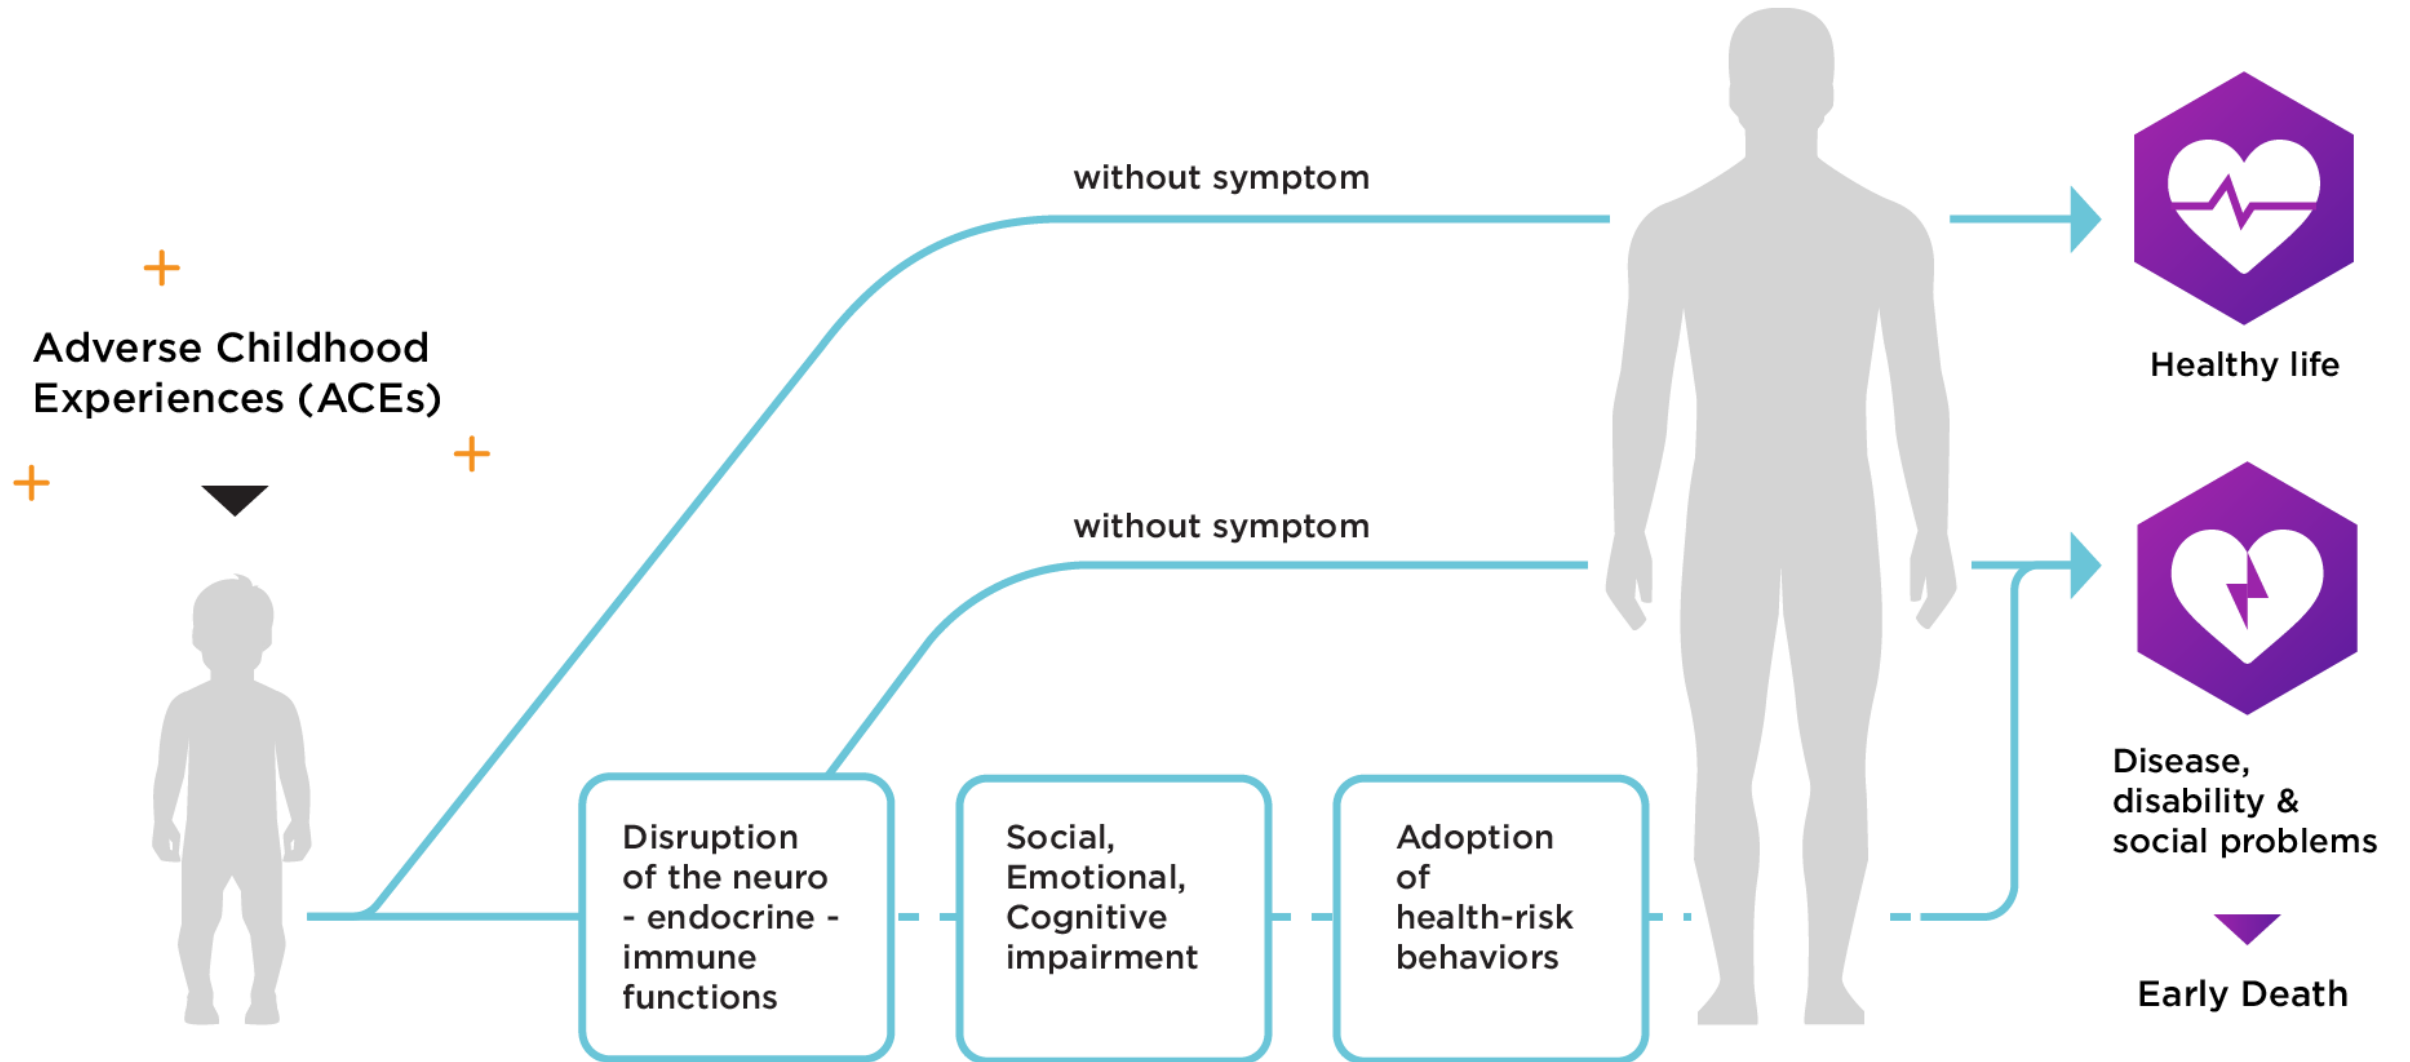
Adverse Childhood Experiences (ACEs)

without symptom

without symptom

Healthy life

Disruption of the neuro - endocrine - immune functions

Social, Emotional, Cognitive impairment

Adoption of health-risk behaviors

Disease, disability & social problems

Early Death